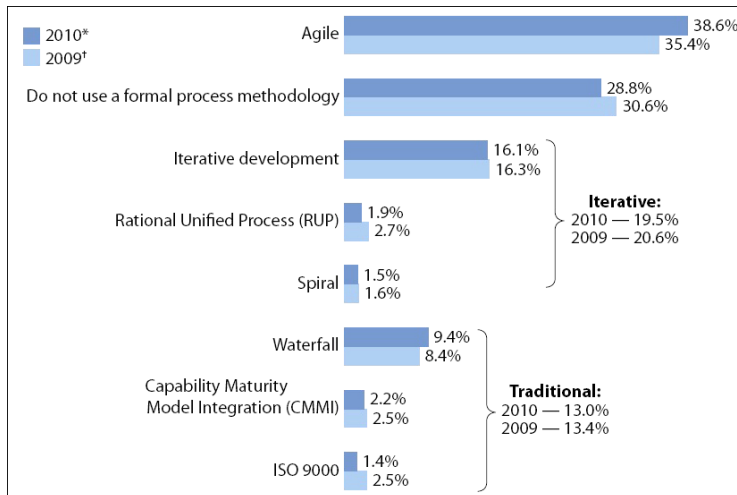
2010*
2009†

Agile
38.6%
35.4%

Do not use a formal process methodology
28.8%
30.6%

Iterative development
16.1%
16.3%

Rational Unified Process (RUP)
1.9%
2.7%

Spiral
1.5%
1.6%

**Iterative:**
2010 — 19.5%
2009 — 20.6%

Waterfall
9.4%
8.4%

Capability Maturity Model Integration (CMMI)
2.2%
2.5%

ISO 9000
1.4%
2.5%

**Traditional:**
2010 — 13.0%
2009 — 13.4%